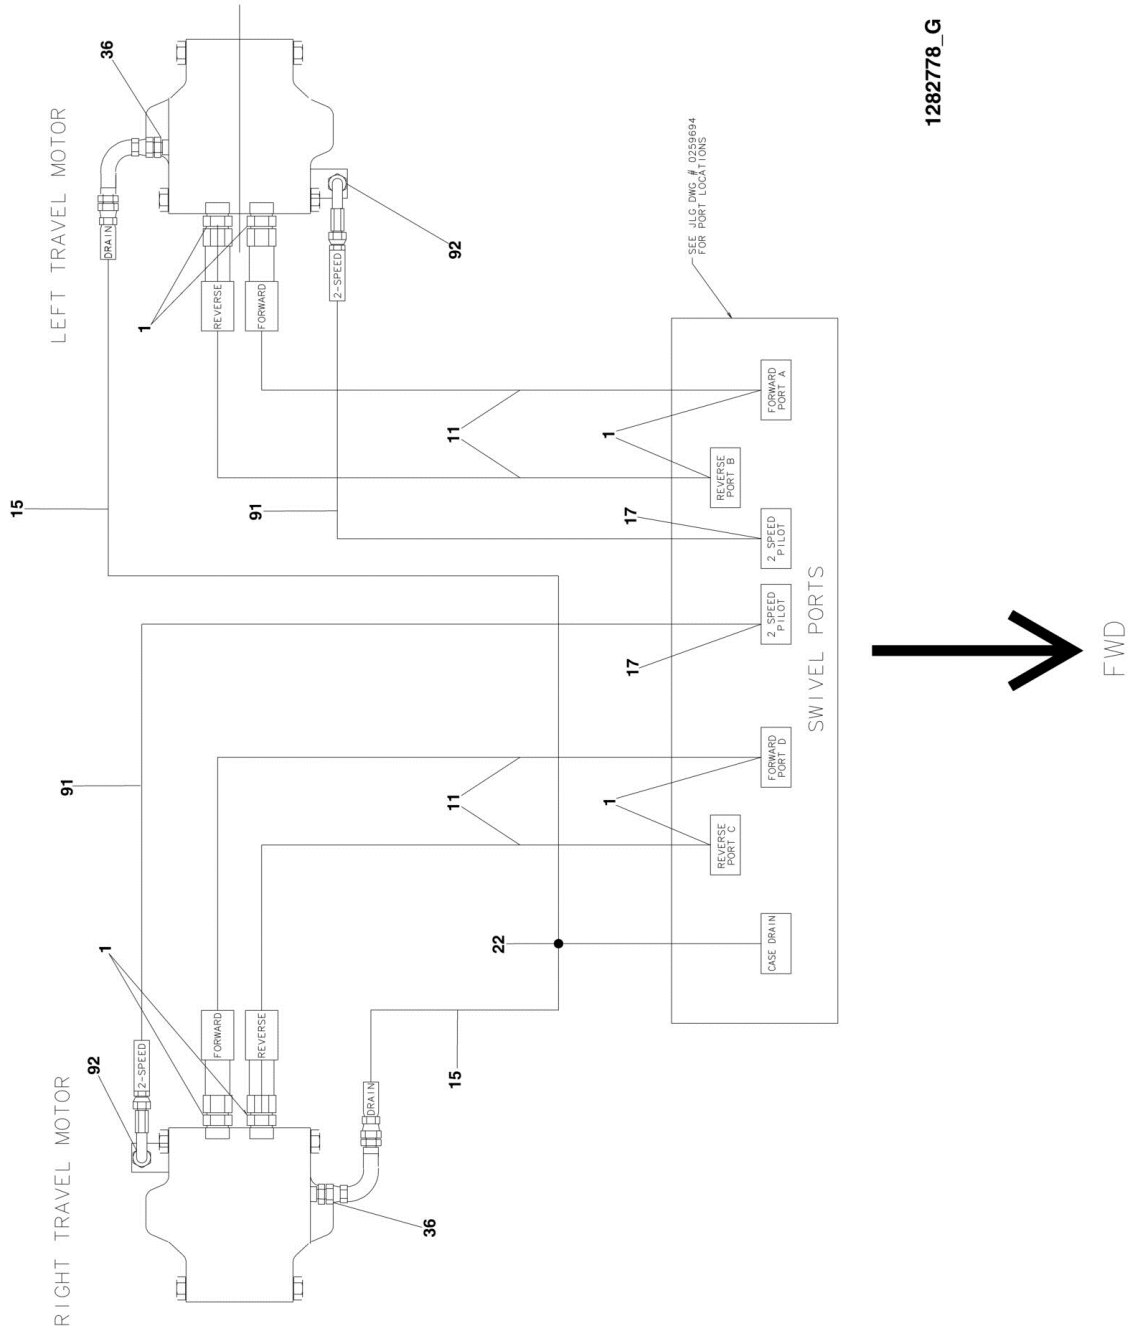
1282778_G

LEFT TRAVEL MOTOR

36

DRAIN

REVERSE

FORWARD

2-SPEED

92

1

SEE JLG DWG # 0259694 FOR PORT LOCATIONS

FORWARD PORT A

REVERSE PORT B

2 SPEED PILOT

2 SPEED PILOT

FORWARD PORT D

REVERSE PORT C

CASE DRAIN

11

1

15

91

17

SWIVEL PORTS

17

FWD

91

11

1

22

1

92

2-SPEED

FORWARD

REVERSE

15

DRAIN

RIGHT TRAVEL MOTOR

36